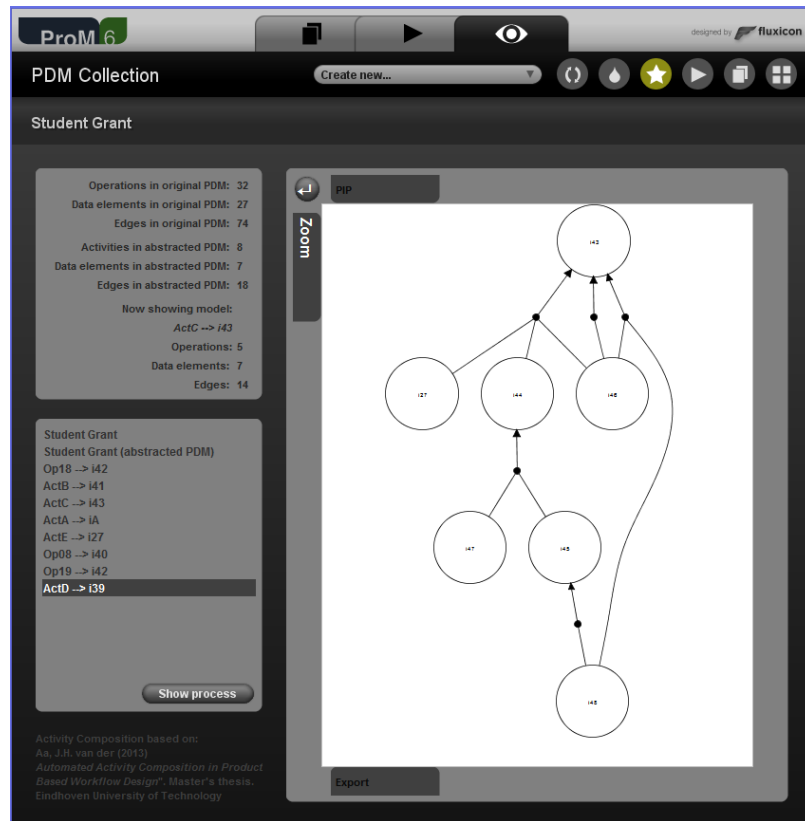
ProM 6

designed by fluxicon

PDM Collection

Create new...

Student Grant

Operations in original PDM: 32
Data elements in original PDM: 27
Edges in original PDM: 74

Activities in abstracted PDM: 8
Data elements in abstracted PDM: 7
Edges in abstracted PDM: 18

Now showing model:
ActC --> i43
Operations: 5
Data elements: 7
Edges: 14

Student Grant
Student Grant (abstracted PDM)
Op18 --> i42
ActB --> i41
ActC --> i43
ActA --> iA
ActE --> i27
Op08 --> i40
Op19 --> i42
ActD --> i39

Show process

Activity Composition based on:
Aa, J.H. van der (2013)
Automated Activity Composition in Product Based Workflow Design". Master's thesis.
Eindhoven University of Technology

PIP

Zoom

i43

i27

i44

i46

i47

i45

i48

Export